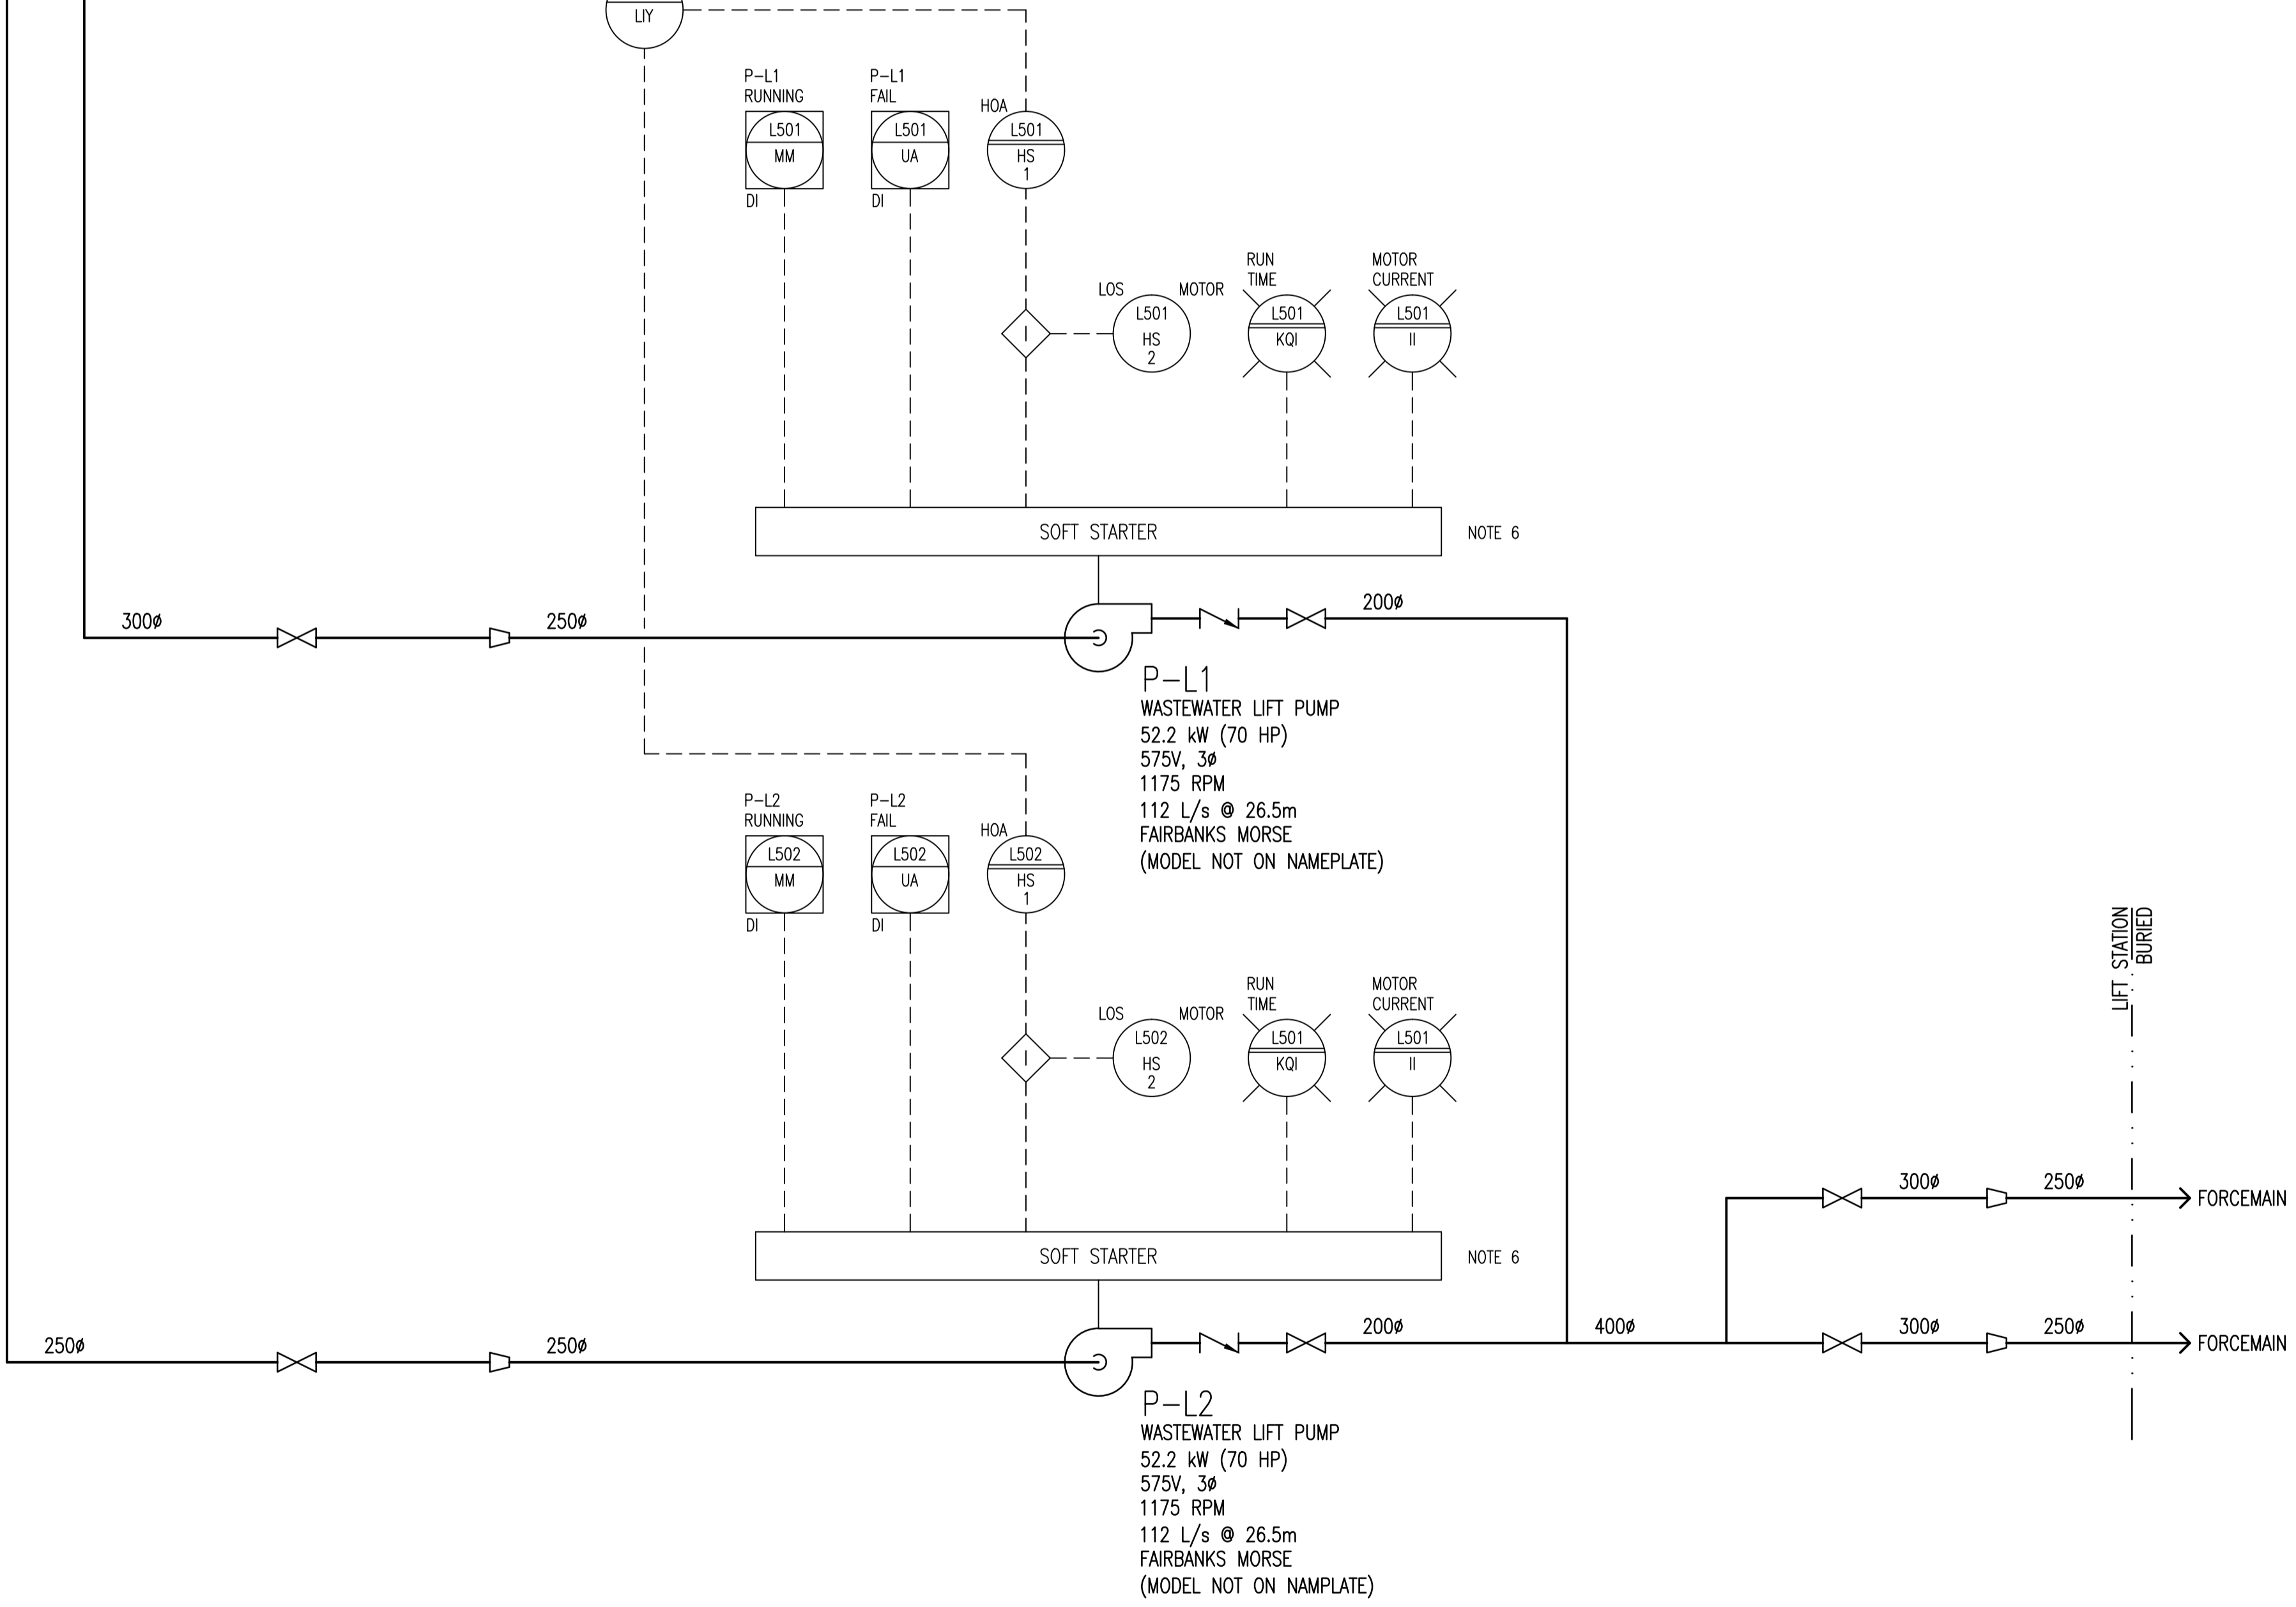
LIY

P–L1
RUNNING
L501
MM
DI

P–L1
FAIL
L501
UA
DI

HOA
L501
HS
1

LOS
MOTOR
L501
HS
2

I

RUN
TIME
L501
KQI

MOTOR
CURRENT
L501
II

SOFT STARTER

NOTE 6

300ø

250ø

200ø

P–L1
WASTEWATER LIFT PUMP
52.2 kW (70 HP)
575V, 3ø
1175 RPM
112 L/s @ 26.5m
FAIRBANKS MORSE
(MODEL NOT ON NAMEPLATE)

P–L2
RUNNING
L502
MM
DI

P–L2
FAIL
L502
UA
DI

HOA
L502
HS
1

LOS
MOTOR
L502
HS
2

I

RUN
TIME
L501
KQI

MOTOR
CURRENT
L501
II

LIFT STATION
BURIED

SOFT STARTER

NOTE 6

300ø
250ø
FORCEMAIN

250ø

250ø

200ø

400ø

300ø
250ø
FORCEMAIN

P–L2
WASTEWATER LIFT PUMP
52.2 kW (70 HP)
575V, 3ø
1175 RPM
112 L/s @ 26.5m
FAIRBANKS MORSE
(MODEL NOT ON NAMPLATE)